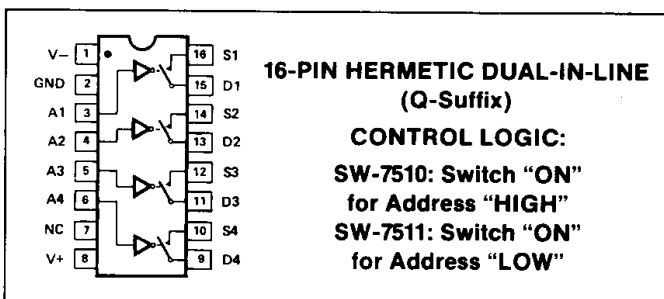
V– 1
GND 2
A1 3
A2 4
A3 5
A4 6
NC 7
V+ 8
16 S1
15 D1
14 S2
13 D2
12 S3
11 D3
10 S4
9 D4

16-PIN HERMETIC DUAL-IN-LINE
(Q-Suffix)

CONTROL LOGIC:

SW-7510: Switch "ON" for Address "HIGH"
SW-7511: Switch "ON" for Address "LOW"